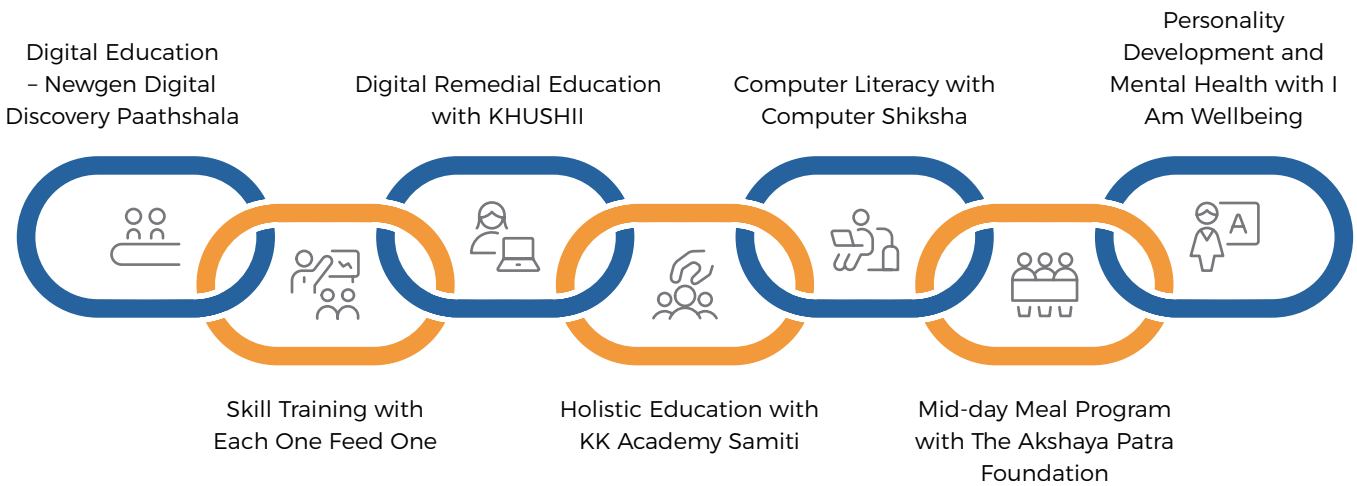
Digital Education – Newgen Digital Discovery Paathshala

Digital Remedial Education with KHUSHII

Computer Literacy with Computer Shiksha

Personality Development and Mental Health with I Am Wellbeing

A

Skill Training with Each One Feed One

Holistic Education with KK Academy Samiti

Mid-day Meal Program with The Akshaya Patra Foundation